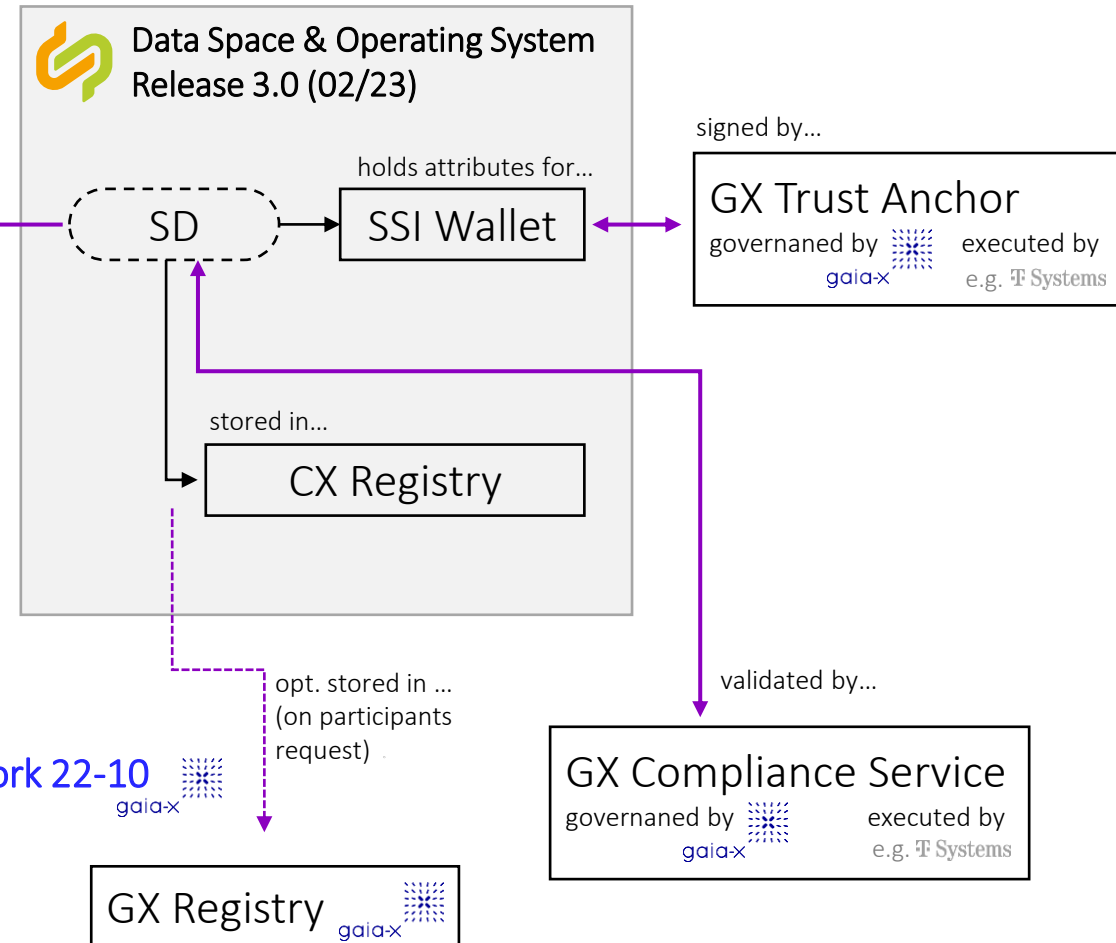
Data Space & Operating System Release 3.0 (02/23)

holds attributes for...

SD

SSI Wallet

signed by...

GX Trust Anchor

governaned by gaia-x executed by e.g. T Systems

stored in...

CX Registry

opt. stored in ... (on participants request)

validated by...

ork 22-10 gaia-x

GX Compliance Service

governaned by gaia-x executed by e.g. T Systems

GX Registry gaia-x